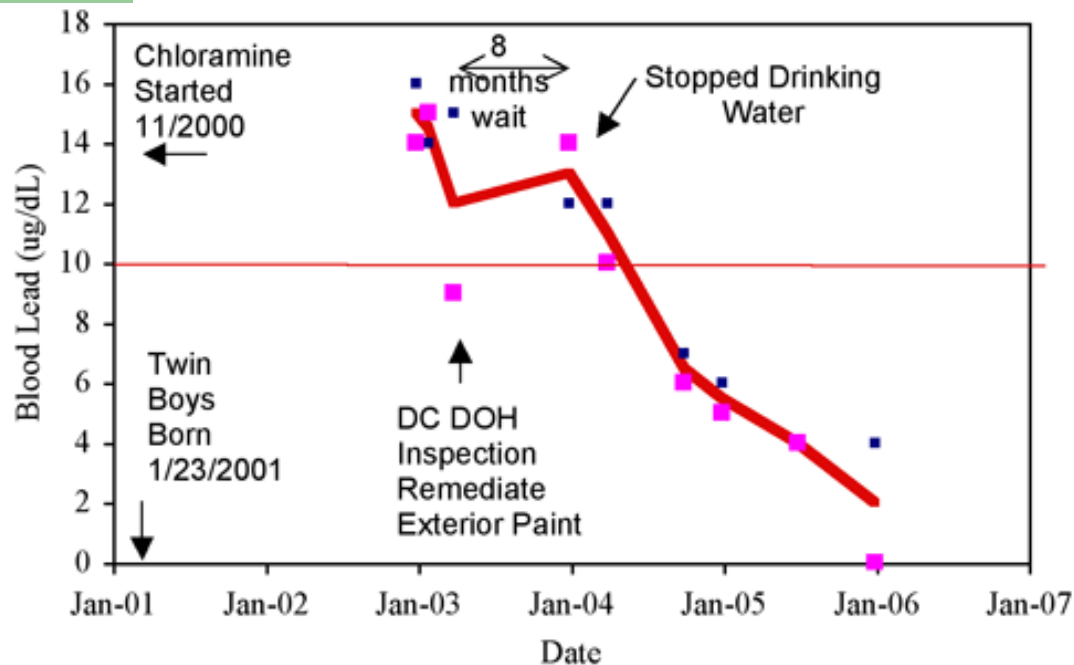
18
16
14
12
10
8
6
4
2
0

Blood Lead (ug/dL)

Chloramine Started 11/2000

8 months wait

Stopped Drinking Water

Twin Boys Born 1/23/2001

DC DOH Inspection Remediate Exterior Paint

Jan-01 Jan-02 Jan-03 Jan-04 Jan-05 Jan-06 Jan-07

Date